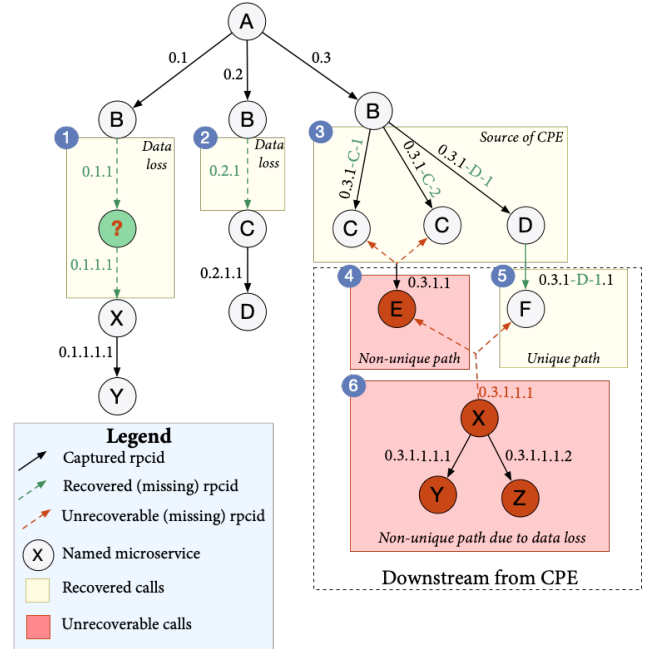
A

0.1

0.2

0.3

B

1

Data loss

0.1.1

?

0.1.1.1

X

0.1.1.1.1

Y

B

2

Data loss

0.2.1

C

0.2.1.1

D

B

3

Source of CPE

0.3.1-C-1

0.3.1-C-2

0.3.1-D-1

C

C

D

4

0.3.1.1

E

Non-unique path

5

0.3.1-D-1.1

F

Unique path

6

0.3.1.1.1

X

0.3.1.1.1.1

0.3.1.1.1.2

Y

Z

Non-unique path due to data loss

Downstream from CPE

Legend

Captured rpcid

Recovered (missing) rpcid

Unrecoverable (missing) rpcid

X Named microservice

Recovered calls

Unrecoverable calls